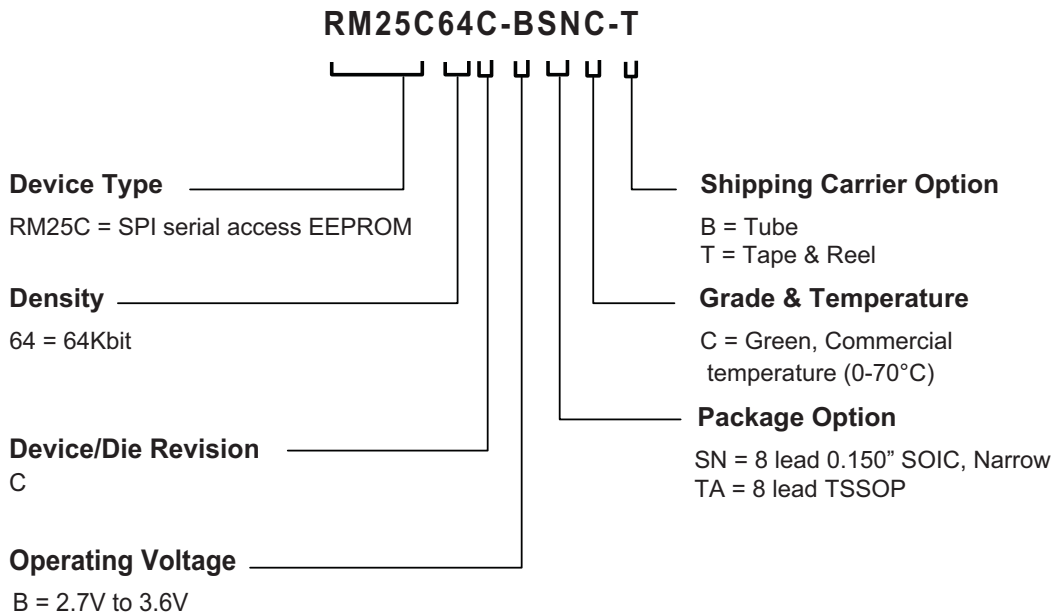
RM25C64C-BSNC-T

Device Type

RM25C = SPI serial access EEPROM

Density

64 = 64Kbit

Device/Die Revision

C

Operating Voltage

B = 2.7V to 3.6V

Shipping Carrier Option

B = Tube
T = Tape & Reel

Grade & Temperature

C = Green, Commercial temperature (0-70°C)

Package Option

SN = 8 lead 0.150" SOIC, Narrow
TA = 8 lead TSSOP